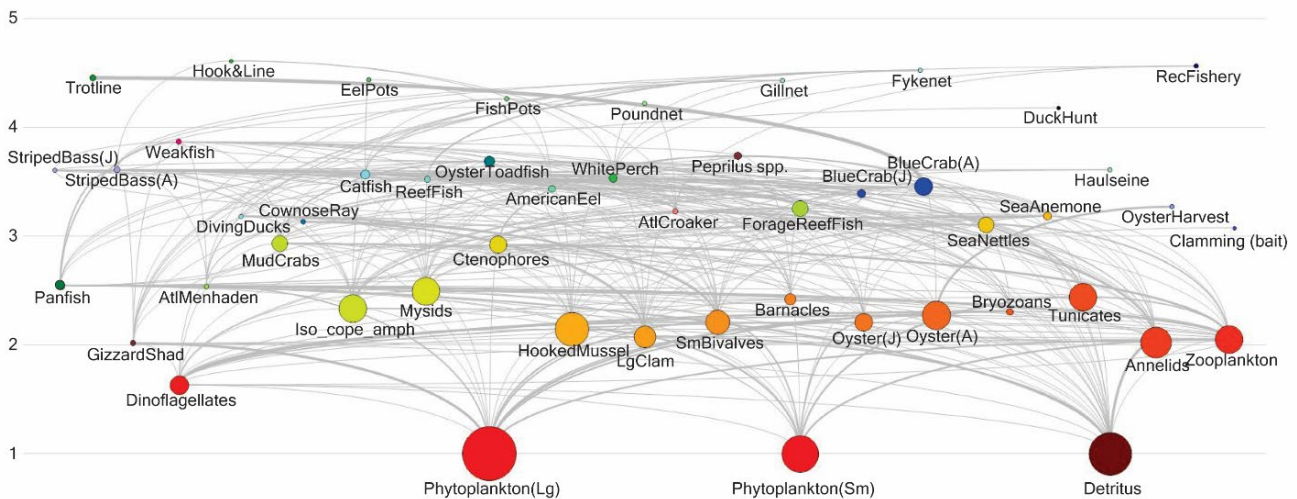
5

4

3

2

1

Trotline
Hook&Line
EelPots
FishPots
Poundnet
Gillnet
Fykenet
RecFishery
DuckHunt
StripedBass(J)
StripedBass(A)
Weakfish
Catfish
ReefFish
OysterToadfish
WhitePerch
Peprilus spp.
BlueCrab(A)
BlueCrab(J)
Haulseine
AmericanEel
CownoseRay
DivingDucks
AtlCroaker
ForageReefFish
SeaAnemone
OysterHarvest
Clamming (bait)
SeaNettles
MudCrabs
Ctenophores
Panfish
AtlMenhaden
Mysids
Iso_cope_amph
Barnacles
Bryozoans
Tunicates
GizzardShad
HookedMussel
LgClam
SmBivalves
Oyster(J)
Oyster(A)
Annelids
Zooplankton
Dinoflagellates
Phytoplankton(Lg)
Phytoplankton(Sm)
Detritus